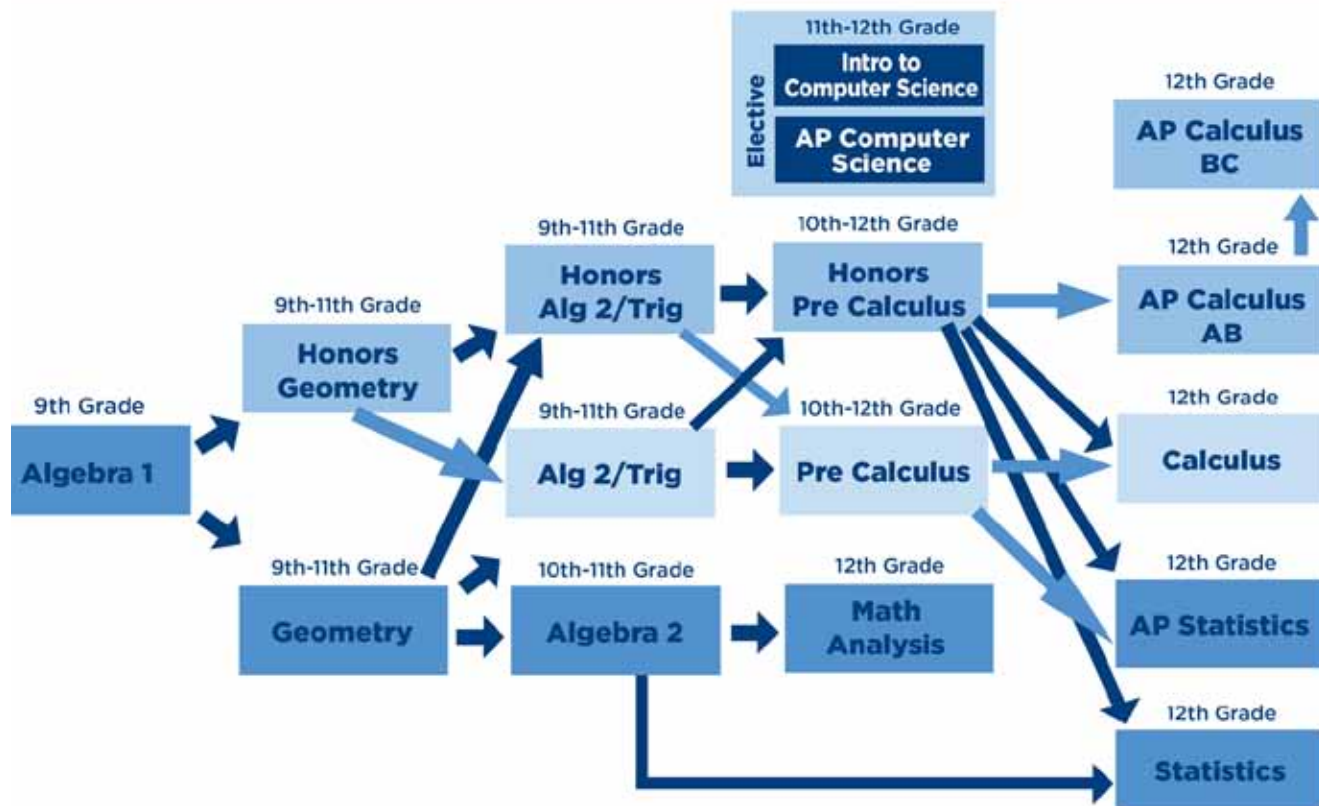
11th-12th Grade
Elective
Intro to Computer Science
AP Computer Science

12th Grade
AP Calculus BC

9th-11th Grade
Honors Alg 2/Trig

10th-12th Grade
Honors Pre Calculus

12th Grade
AP Calculus AB

9th-11th Grade
Honors Geometry

9th Grade
Algebra 1

9th-11th Grade
Alg 2/Trig

10th-12th Grade
Pre Calculus

12th Grade
Calculus

9th-11th Grade
Geometry

10th-11th Grade
Algebra 2

12th Grade
Math Analysis

12th Grade
AP Statistics

12th Grade
Statistics